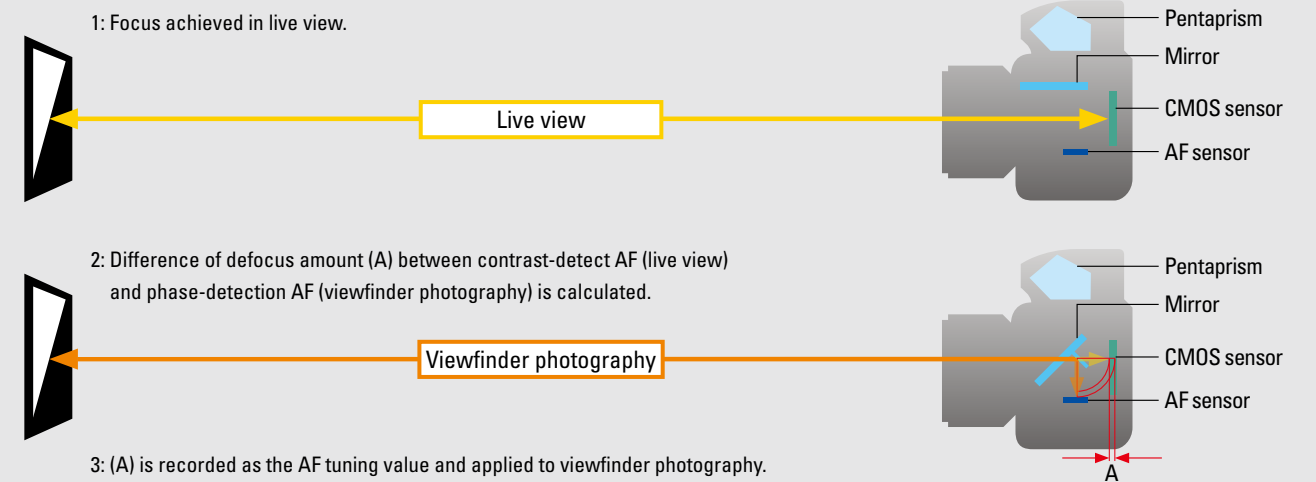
1: Focus achieved in live view.

Pentaprism

Mirror

Live view

CMOS sensor

AF sensor

2: Difference of defocus amount (A) between contrast-detect AF (live view) and phase-detection AF (viewfinder photography) is calculated.

Pentaprism

Mirror

Viewfinder photography

CMOS sensor

AF sensor

3: (A) is recorded as the AF tuning value and applied to viewfinder photography.

A